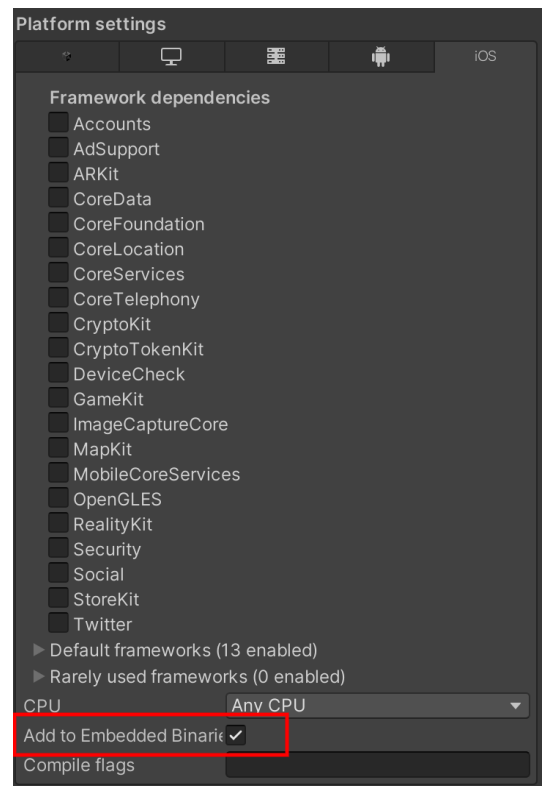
Platform settings

iOS

Framework dependencies

Accounts

AdSupport

ARKit

CoreData

CoreFoundation

CoreLocation

CoreServices

CoreTelephony

CryptoKit

CryptoTokenKit

DeviceCheck

GameKit

ImageCaptureCore

MapKit

MobileCoreServices

OpenGLES

RealityKit

Security

Social

StoreKit

Twitter

▶ Default frameworks (13 enabled)

▶ Rarely used frameworks (0 enabled)

CPU Any CPU

Add to Embedded Binarie ✓

Compile flags